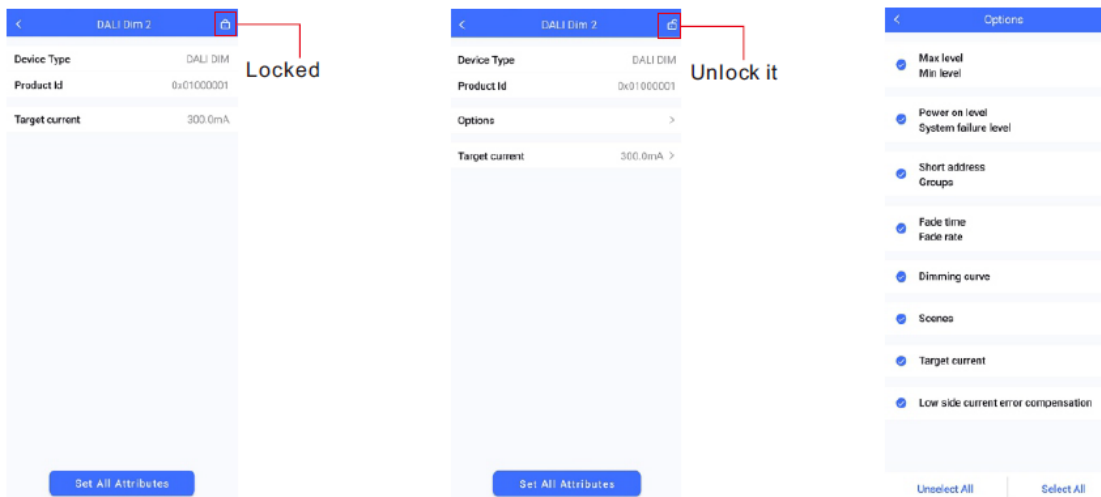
DALI Dim 2

Device Type DALI DIM
Product Id 0x01000001

Target current 300.0mA

Set All Attributes

Locked

DALI Dim 2

Device Type DALI DIM
Product Id 0x01000001

Options >

Target current 300.0mA >

Set All Attributes

Unlock it

Options

Max level
Min level

Power on level
System failure level

Short address
Groups

Fade time
Fade rate

Dimming curve

Scenes

Target current

Low side current error compensation

Unselect All

Select All